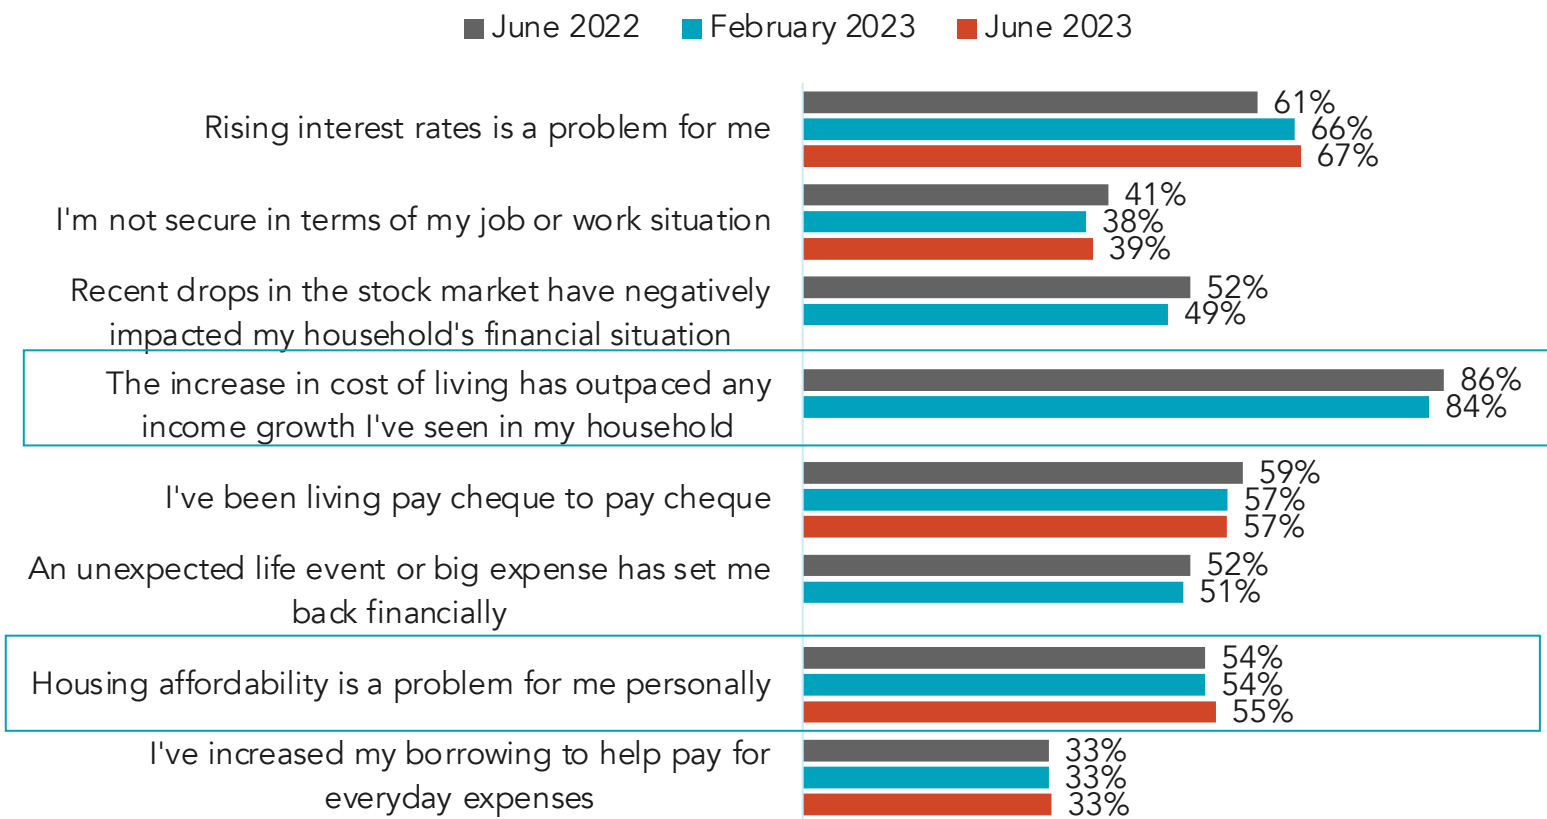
June 2022 February 2023 June 2023

| | June 2022 | February 2023 | June 2023 |
|---|---|---|---|
| Rising interest rates is a problem for me | 61% | 66% | 67% |
| I'm not secure in terms of my job or work situation | 41% | 38% | 39% |
| Recent drops in the stock market have negatively impacted my household's financial situation | 52% | 49% | |
| The increase in cost of living has outpaced any income growth I've seen in my household | 86% | 84% | |
| I've been living pay cheque to pay cheque | 59% | 57% | 57% |
| An unexpected life event or big expense has set me back financially | 52% | 51% | |
| Housing affordability is a problem for me personally | 54% | 54% | 55% |
| I've increased my borrowing to help pay for everyday expenses | 33% | 33% | 33% |